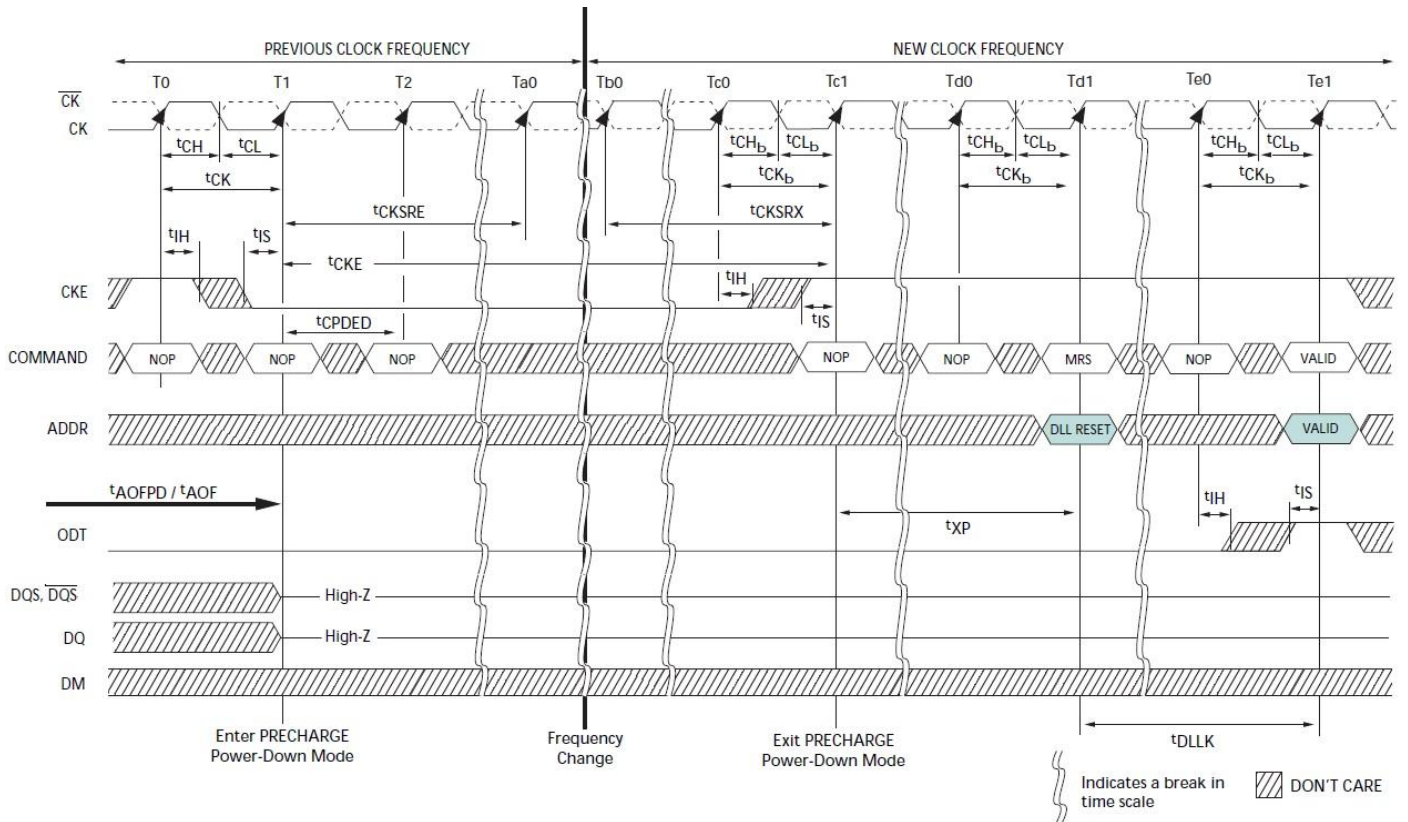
PREVIOUS CLOCK FREQUENCY

NEW CLOCK FREQUENCY

T0 T1 T2 Ta0 Tb0 Tc0 Tc1 Td0 Td1 Te0 Te1

$\overline{CK}$

CK

$t_{CH}$ $t_{CL}$

$t_{CK}$

$t_{CH_b}$ $t_{CL_b}$

$t_{CK_b}$

$t_{CH_b}$ $t_{CL_b}$

$t_{CK_b}$

$t_{CH_b}$ $t_{CL_b}$

$t_{CK_b}$

$t_{CKSRE}$

$t_{CKSRX}$

$t_{IH}$ $t_{IS}$

$t_{CKE}$

$t_{IH}$

$t_{IS}$

CKE

$t_{CPDED}$

COMMAND

NOP NOP NOP NOP NOP MRS NOP VALID

ADDR

DLL RESET

VALID

$t_{AOFPD}$ / $t_{AOF}$

$t_{XP}$

$t_{IH}$ $t_{IS}$

ODT

DQS, $\overline{DQS}$

High-Z

DQ

High-Z

DM

Enter PRECHARGE Power-Down Mode

Frequency Change

Exit PRECHARGE Power-Down Mode

$t_{DLLK}$

Indicates a break in time scale

DON'T CARE